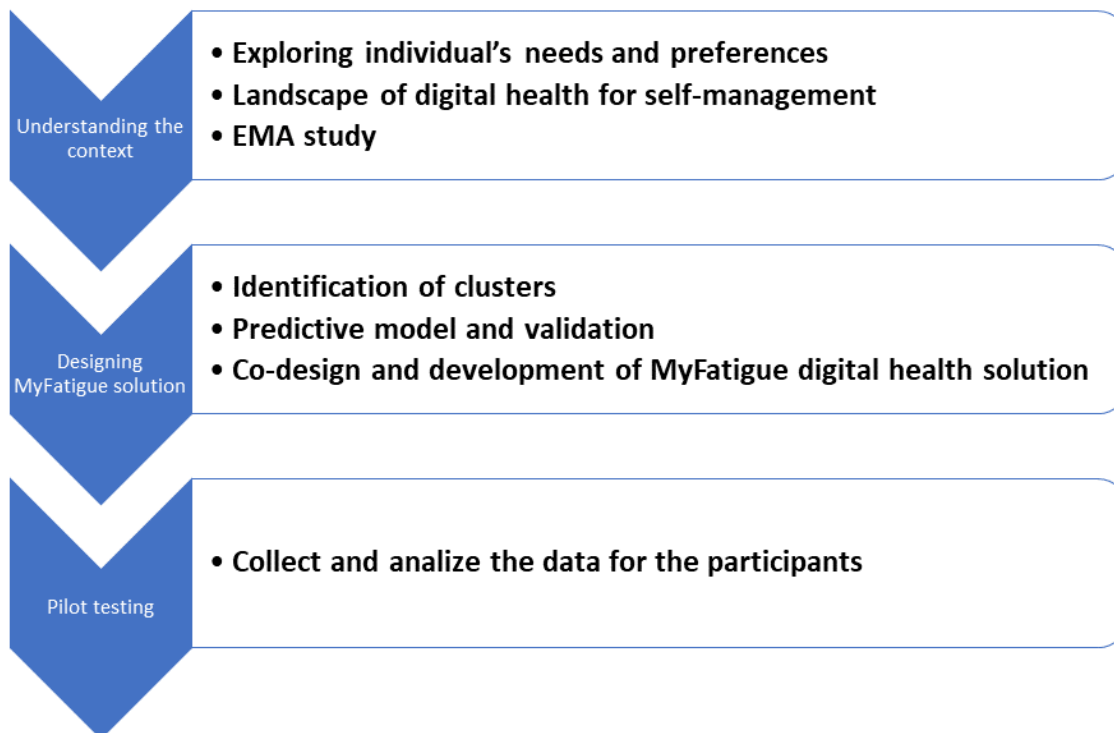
Understanding the context

• Exploring individual’s needs and preferences
• Landscape of digital health for self-management
• EMA study

Designing MyFatigue solution

• Identification of clusters
• Predictive model and validation
• Co-design and development of MyFatigue digital health solution

Pilot testing

• Collect and analize the data for the participants